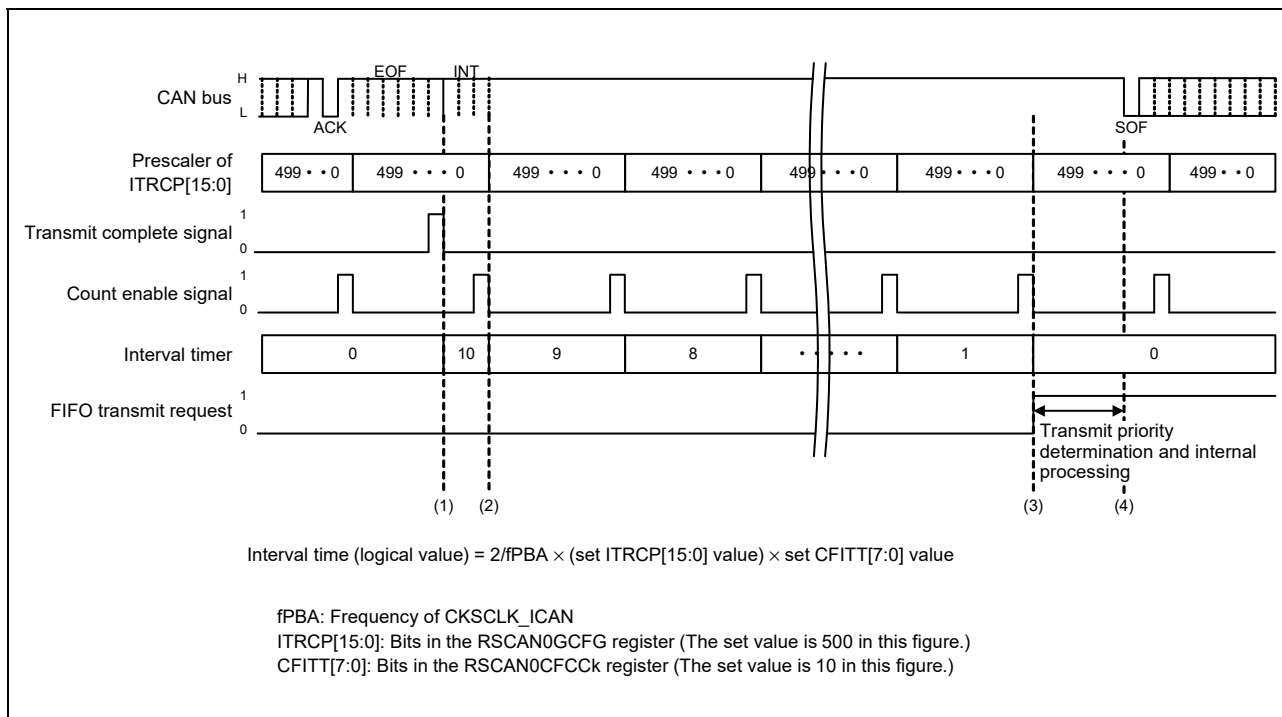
CAN bus H L

ACK

EOF

INT

SOF

Prescaler of ITRCP[15:0]

499 • • 0

499 • • • • 0

499 • • • • 0

499 • • • • 0

499 • • • • 0

499 • • • • 0

499 • • • • 0

499 • • 0

Transmit complete signal 1 0

Count enable signal 1 0

Interval timer

0

10

9

8

• • • • •

1

0

FIFO transmit request 1 0

Transmit priority determination and internal processing

(1) (2) (3) (4)

Interval time (logical value) = 2/fPBA × (set ITRCP[15:0] value) × set CFITT[7:0] value

fPBA: Frequency of CKSCLK_ICAN
ITRCP[15:0]: Bits in the RSCAN0GCFG register (The set value is 500 in this figure.)
CFITT[7:0]: Bits in the RSCAN0CFCCk register (The set value is 10 in this figure.)